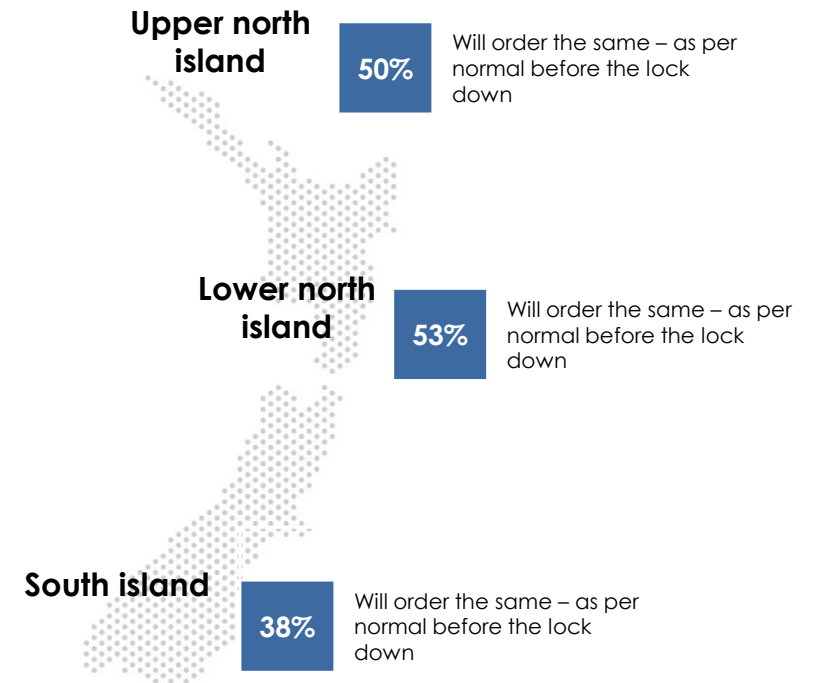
Upper north island

50%

Will order the same – as per normal before the lock down

Lower north island

53%

Will order the same – as per normal before the lock down

South island

38%

Will order the same – as per normal before the lock down